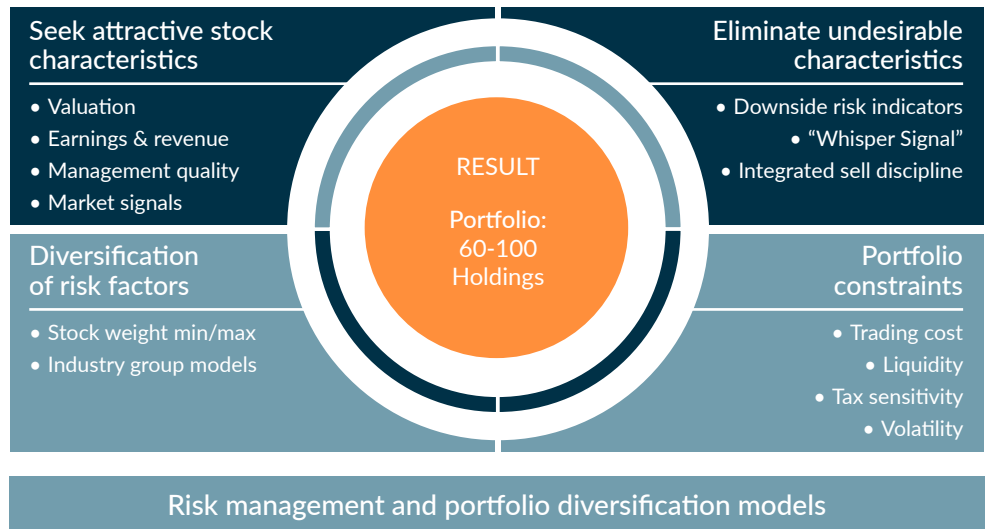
Seek attractive stock characteristics

• Valuation
• Earnings & revenue
• Management quality
• Market signals

Eliminate undesirable characteristics

• Downside risk indicators
• "Whisper Signal"
• Integrated sell discipline

RESULT

Portfolio: 60-100 Holdings

Diversification of risk factors

• Stock weight min/max
• Industry group models

Portfolio constraints

• Trading cost
• Liquidity
• Tax sensitivity
• Volatility

Risk management and portfolio diversification models